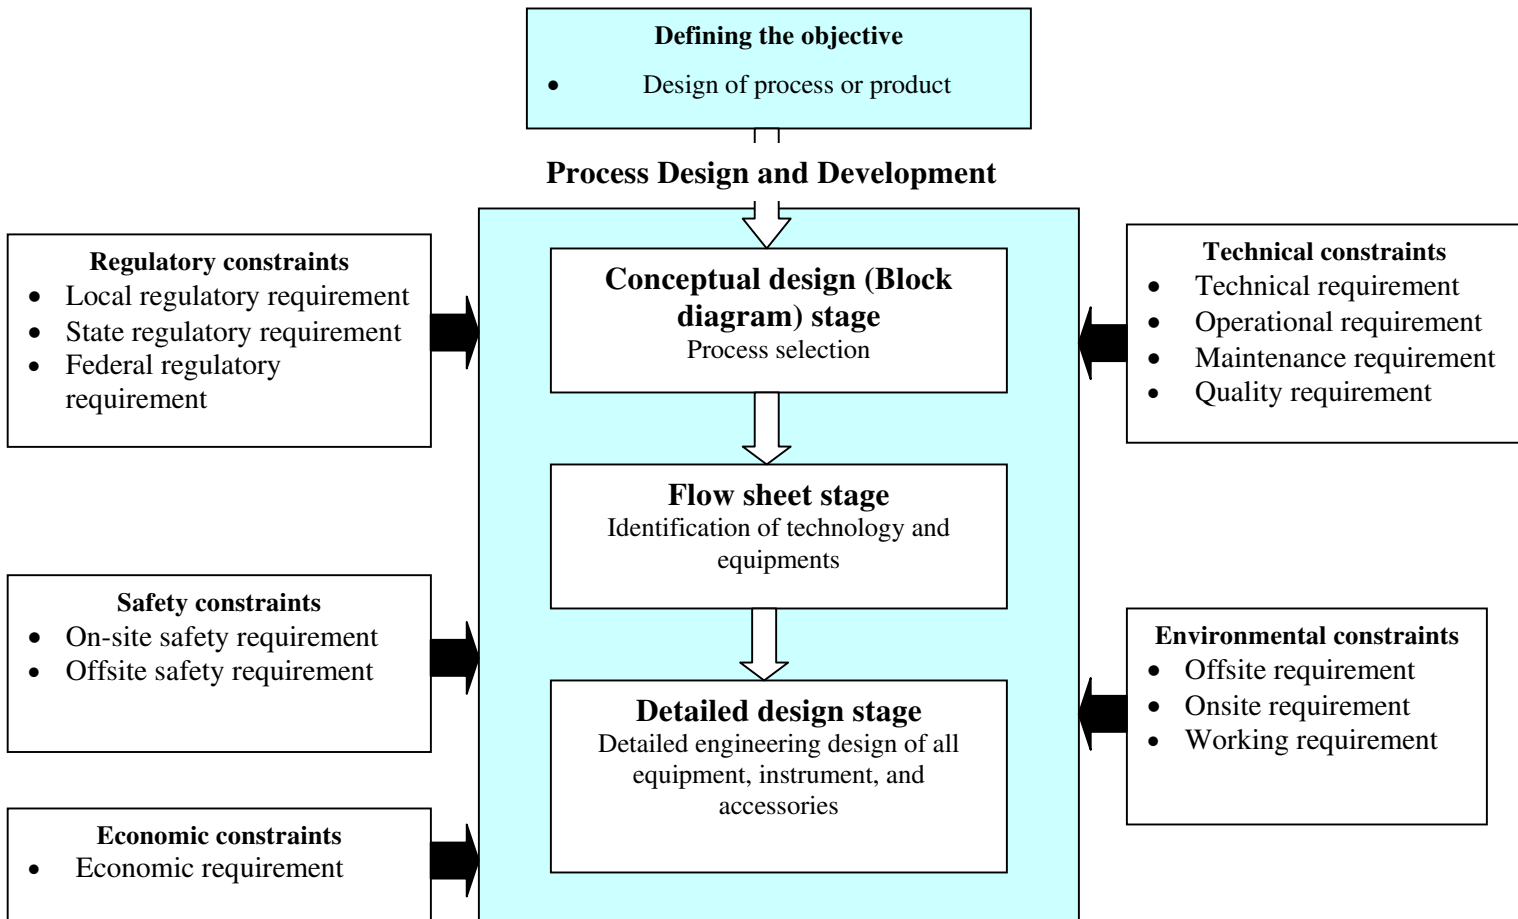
Defining the objective
- Design of process or product

Process Design and Development

Regulatory constraints
- Local regulatory requirement
- State regulatory requirement
- Federal regulatory requirement

Conceptual design (Block diagram) stage
Process selection

Technical constraints
- Technical requirement
- Operational requirement
- Maintenance requirement
- Quality requirement

Flow sheet stage
Identification of technology and equipments

Safety constraints
- On-site safety requirement
- Offsite safety requirement

Environmental constraints
- Offsite requirement
- Onsite requirement
- Working requirement

Detailed design stage
Detailed engineering design of all equipment, instrument, and accessories

Economic constraints
- Economic requirement